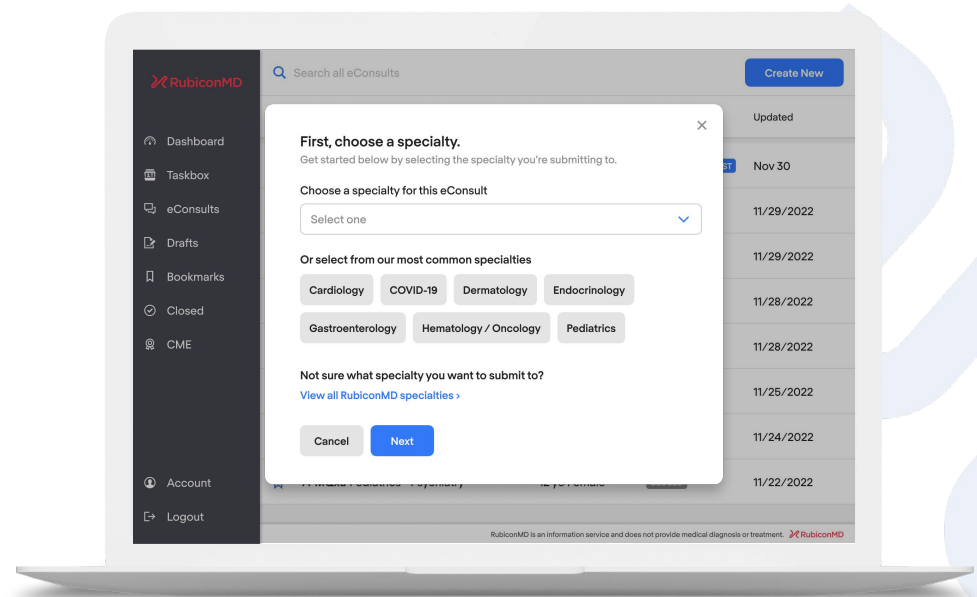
RubiconMD

Dashboard
Taskbox
eConsults
Drafts
Bookmarks
Closed
CME

Account
Logout

Search all eConsults

Create New

Updated

Nov 30
11/29/2022
11/29/2022
11/28/2022
11/28/2022
11/25/2022
11/24/2022
11/22/2022

First, choose a specialty.
Get started below by selecting the specialty you're submitting to.

Choose a specialty for this eConsult

Select one

Or select from our most common specialties

Cardiology
COVID-19
Dermatology
Endocrinology
Gastroenterology
Hematology / Oncology
Pediatrics

Not sure what specialty you want to submit to?
View all RubiconMD specialties ›

Cancel
Next

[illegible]

RubiconMD is an information service and does not provide medical diagnosis or treatment. RubiconMD